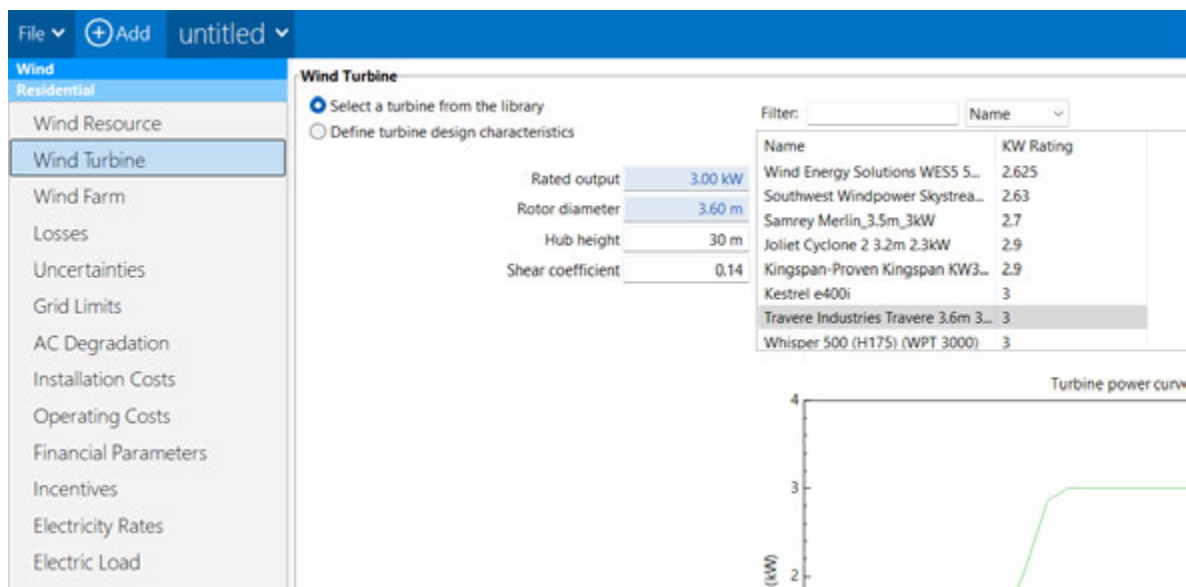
File ⌄ ⊕Add untitled ⌄

Wind
Residential

Wind Resource
Wind Turbine
Wind Farm
Losses
Uncertainties
Grid Limits
AC Degradation
Installation Costs
Operating Costs
Financial Parameters
Incentives
Electricity Rates
Electric Load

Wind Turbine

Select a turbine from the library
Define turbine design characteristics

| | |
|---|---|
| Rated output | 3.00 kW |
| Rotor diameter | 3.60 m |
| Hub height | 30 m |
| Shear coefficient | 0.14 |

Filter: Name

| Name | KW Rating |
|---|---|
| Wind Energy Solutions WES5 5... | 2.625 |
| Southwest Windpower Skystrea... | 2.63 |
| Samrey Merlin_3.5m_3kW | 2.7 |
| Joliet Cyclone 2 3.2m 2.3kW | 2.9 |
| Kingspan-Proven Kingspan KW3... | 2.9 |
| Kestrel e400i | 3 |
| Travere Industries Travere 3.6m 3... | 3 |
| Whisper 500 (H175) (WPT 3000) | 3 |

Turbine power curv

4
3
2
(kW)